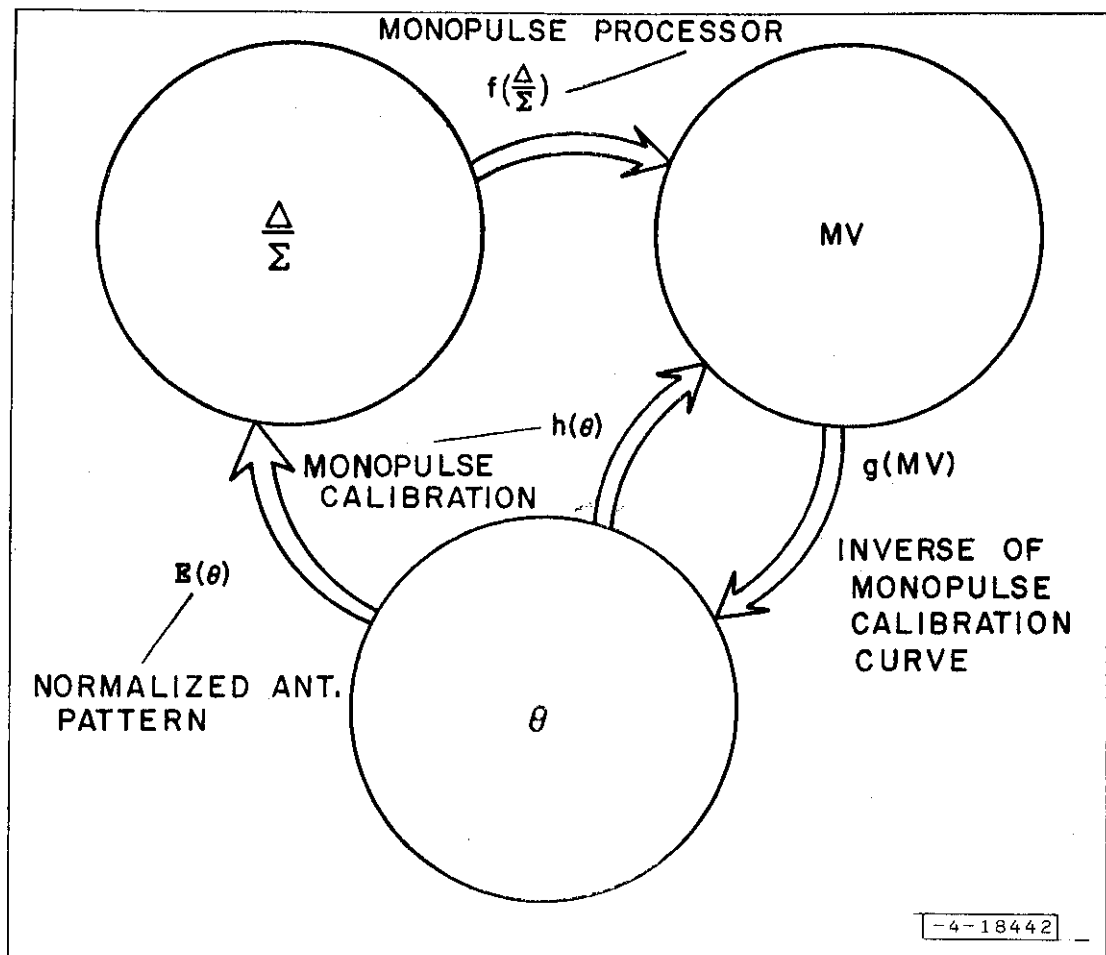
MONOPULSE PROCESSOR

$f(\frac{\Delta}{\Sigma})$

$\frac{\Delta}{\Sigma}$

MV

$h(\theta)$

MONOPULSE CALIBRATION

$g(MV)$

INVERSE OF MONOPULSE CALIBRATION CURVE

$E(\theta)$

NORMALIZED ANT. PATTERN

$\theta$

-4-18442